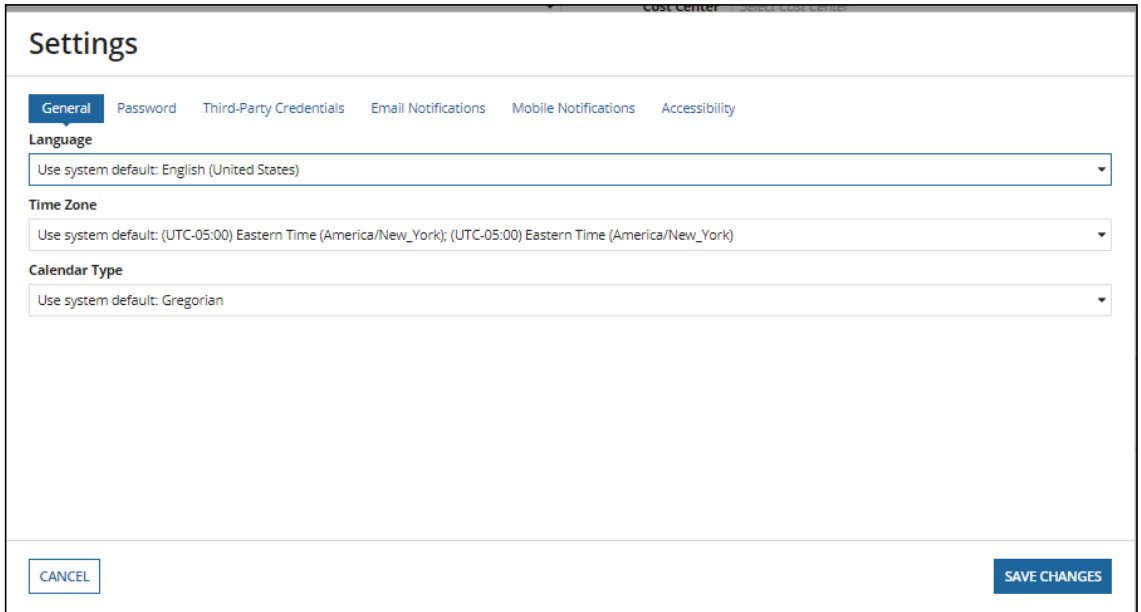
Cost Center | Select Cost Center

Settings

General Password Third-Party Credentials Email Notifications Mobile Notifications Accessibility

Language

Use system default: English (United States)

Time Zone

Use system default: (UTC-05:00) Eastern Time (America/New_York); (UTC-05:00) Eastern Time (America/New_York)

Calendar Type

Use system default: Gregorian

CANCEL

SAVE CHANGES